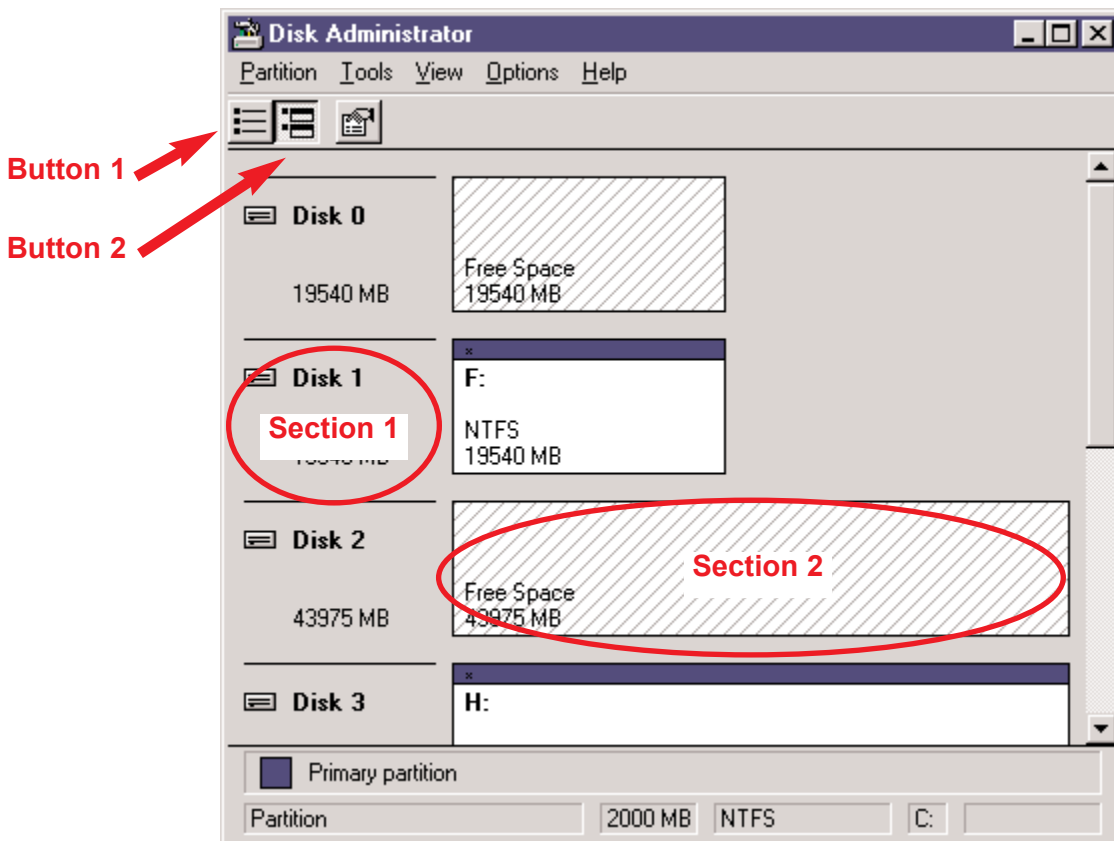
Disk Administrator

Partition Tools View Options Help

Button 1

Button 2

Disk 0

19540 MB

Free Space
19540 MB

Disk 1

Section 1

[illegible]

F:

NTFS
19540 MB

Disk 2

43975 MB

Free Space
43975 MB

Section 2

Disk 3

H:

Primary partition

| Partition | 2000 MB | NTFS | C: | |